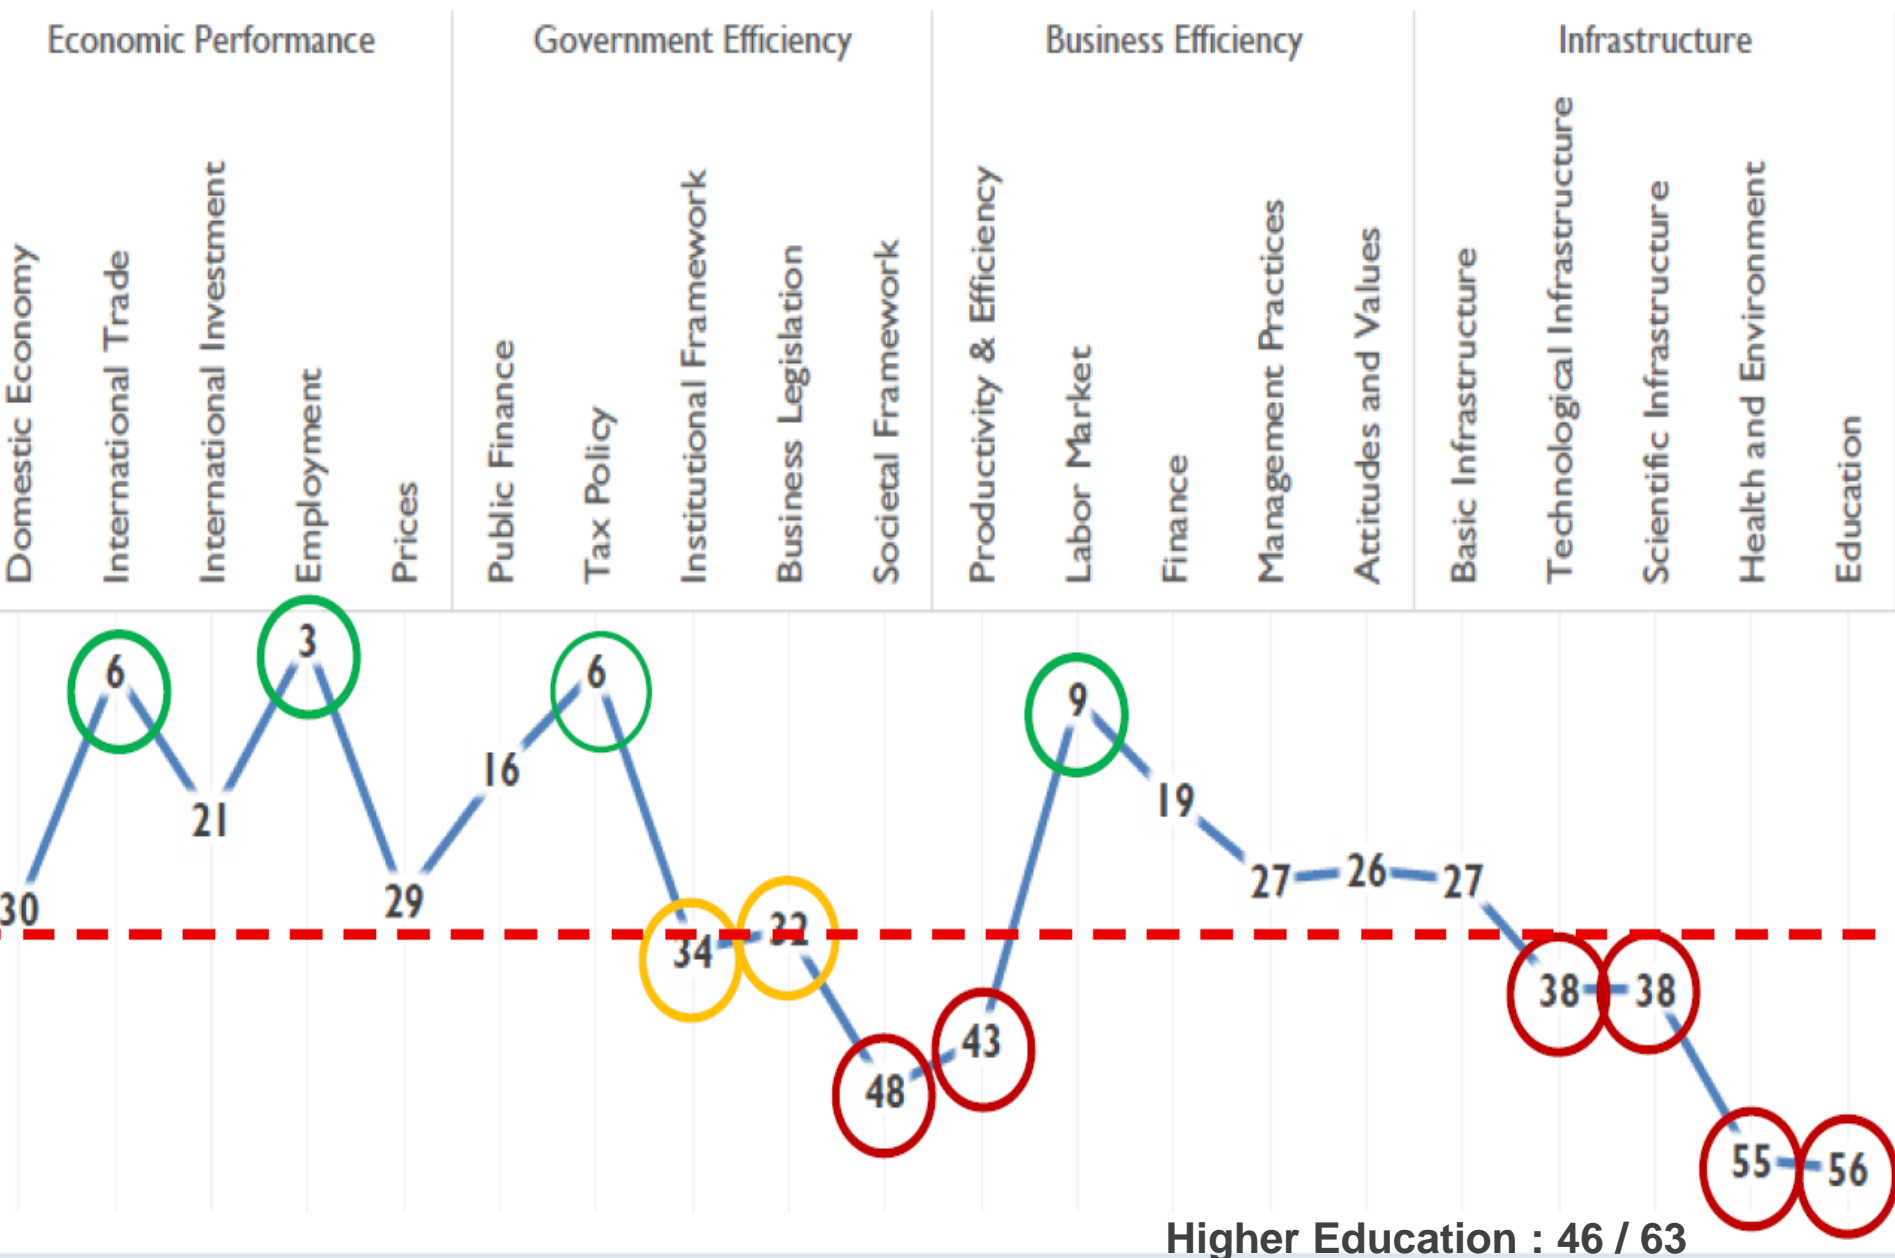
Economic Performance

Government Efficiency

Business Efficiency

Infrastructure

Domestic Economy
International Trade
International Investment
Employment
Prices
Public Finance
Tax Policy
Institutional Framework
Business Legislation
Societal Framework
Productivity & Efficiency
Labor Market
Finance
Management Practices
Attitudes and Values
Basic Infrastructure
Technological Infrastructure
Scientific Infrastructure
Health and Environment
Education

30
6
21
3
29
16
6
34
32
48
43
9
19
27
26
27
38
38
55
56

Higher Education : 46 / 63